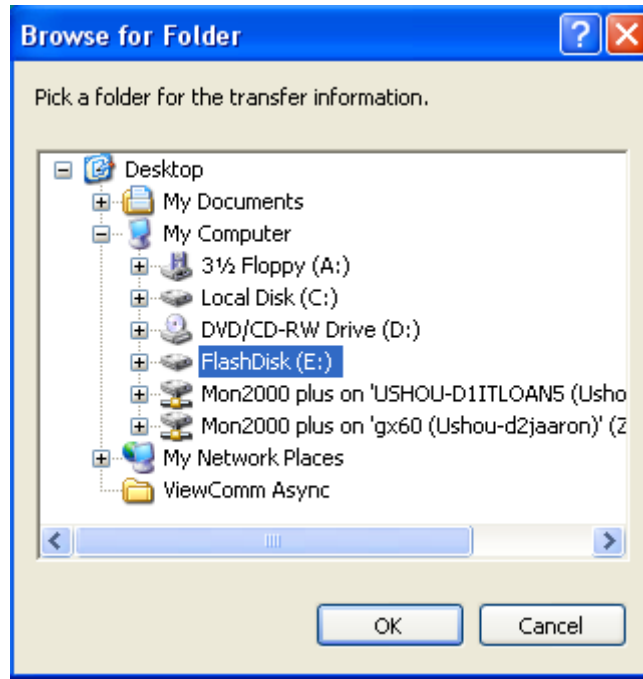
Browse for Folder

Pick a folder for the transfer information.

Desktop
My Documents
My Computer
3½ Floppy (A:)
Local Disk (C:)
DVD/CD-RW Drive (D:)
FlashDisk (E:)
Mon2000 plus on 'USHOU-D1ITLOAN5 (Usho
Mon2000 plus on 'gx60 (Ushou-d2jaaron)' (Z
My Network Places
ViewComm Async

OK
Cancel